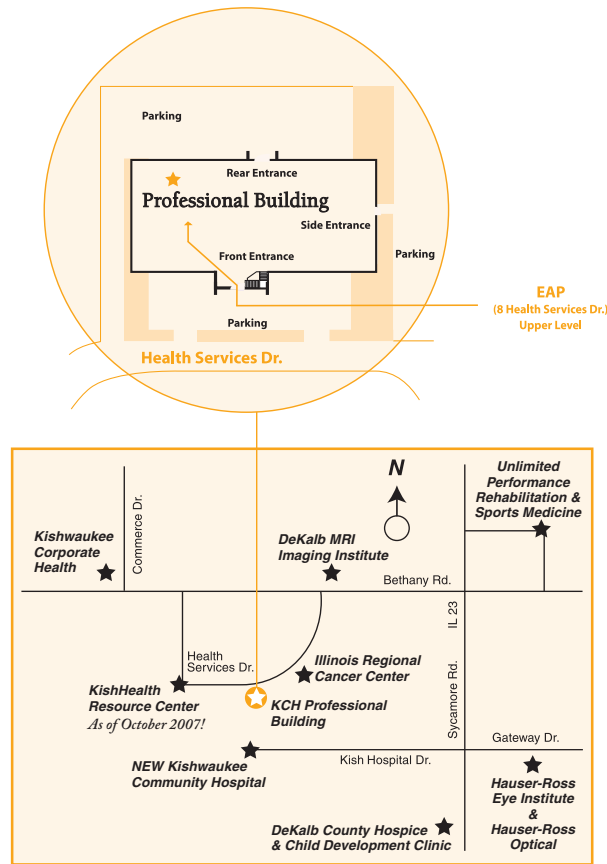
Parking

Rear Entrance

Professional Building

Side Entrance

Front Entrance

Parking

Parking

EAP
(8 Health Services Dr.)
Upper Level

Health Services Dr.

N

Unlimited Performance Rehabilitation & Sports Medicine

Commerce Dr.

Kishwaukee Corporate Health

DeKalb MRI Imaging Institute

Bethany Rd.

IL 23

Health Services Dr.

Illinois Regional Cancer Center

KishHealth Resource Center
As of October 2007!

KCH Professional Building

Sycamore Rd.

Gateway Dr.

Kish Hospital Dr.

NEW Kishwaukee Community Hospital

Hauser-Ross Eye Institute & Hauser-Ross Optical

DeKalb County Hospice & Child Development Clinic